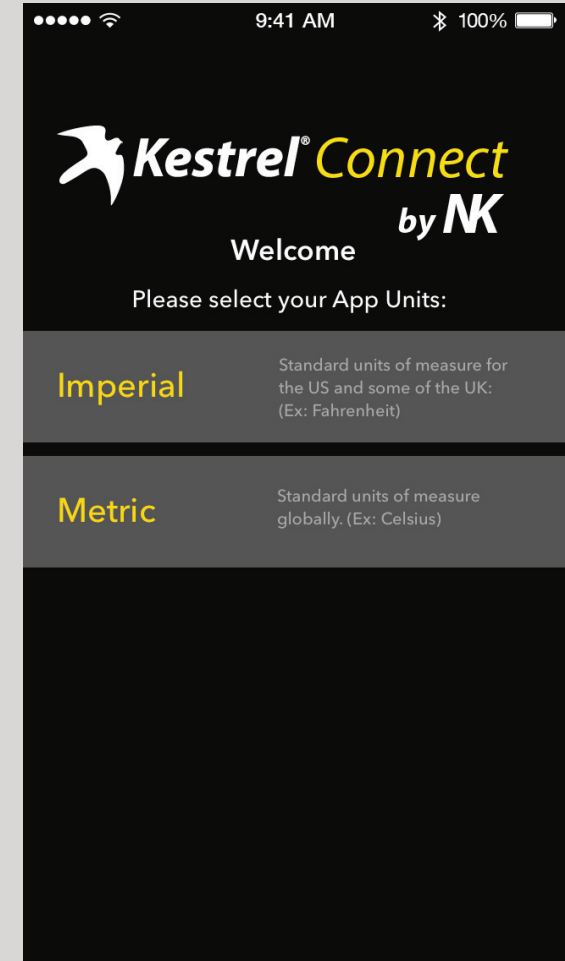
9:41 AM 100%

Kestrel® Connect
by NK

Welcome

Please select your App Units:

Imperial

Standard units of measure for the US and some of the UK: (Ex: Fahrenheit)

Metric

Standard units of measure globally. (Ex: Celsius)